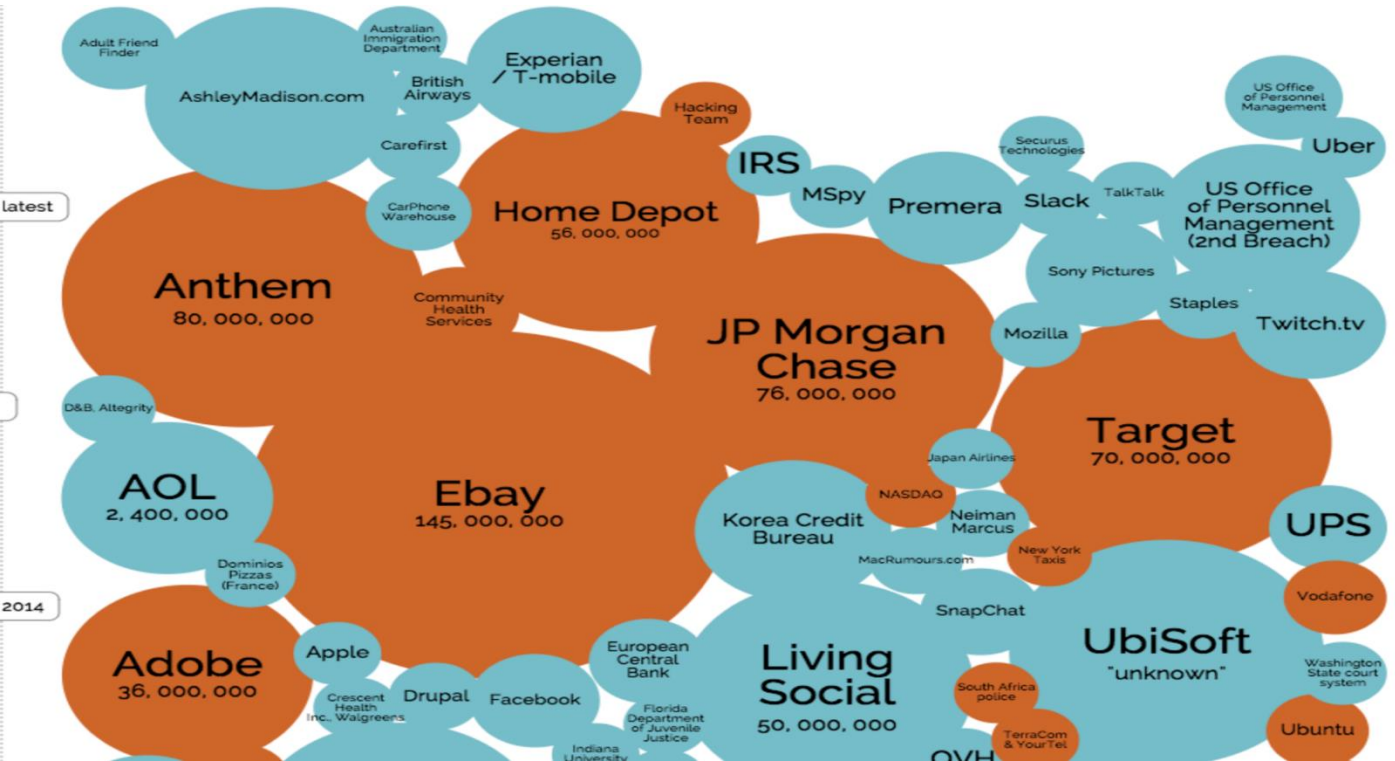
latest

2014

Adult Friend Finder

Australian Immigration Department

AshleyMadison.com

British Airways

Experian / T-mobile

Carefirst

Hacking Team

IRS

MSpy

Premera

Securus Technologies

Slack

TalkTalk

US Office of Personnel Management

Uber

US Office of Personnel Management (2nd Breach)

CarPhone Warehouse

Home Depot
56, 000, 000

Anthem
80, 000, 000

Community Health Services

JP Morgan Chase
76, 000, 000

Sony Pictures

Staples

Twitch.tv

Mozilla

Target
70, 000, 000

D&B, Altegrity

AOL
2, 400, 000

Ebay
145, 000, 000

Japan Airlines

NASDAQ

Neiman Marcus

Korea Credit Bureau

UPS

New York Taxis

MacRumours.com

Dominios Pizzas (France)

SnapChat

Vodafone

UbiSoft
"unknown"

Adobe
36, 000, 000

Apple

European Central Bank

Living Social
50, 000, 000

Washington State court system

Crescent Health Inc., Walgreens

Drupal

Facebook

South Africa police

Florida Department of Juvenile Justice

TerraCom & YourTel

Ubuntu

Indiana University

OVH